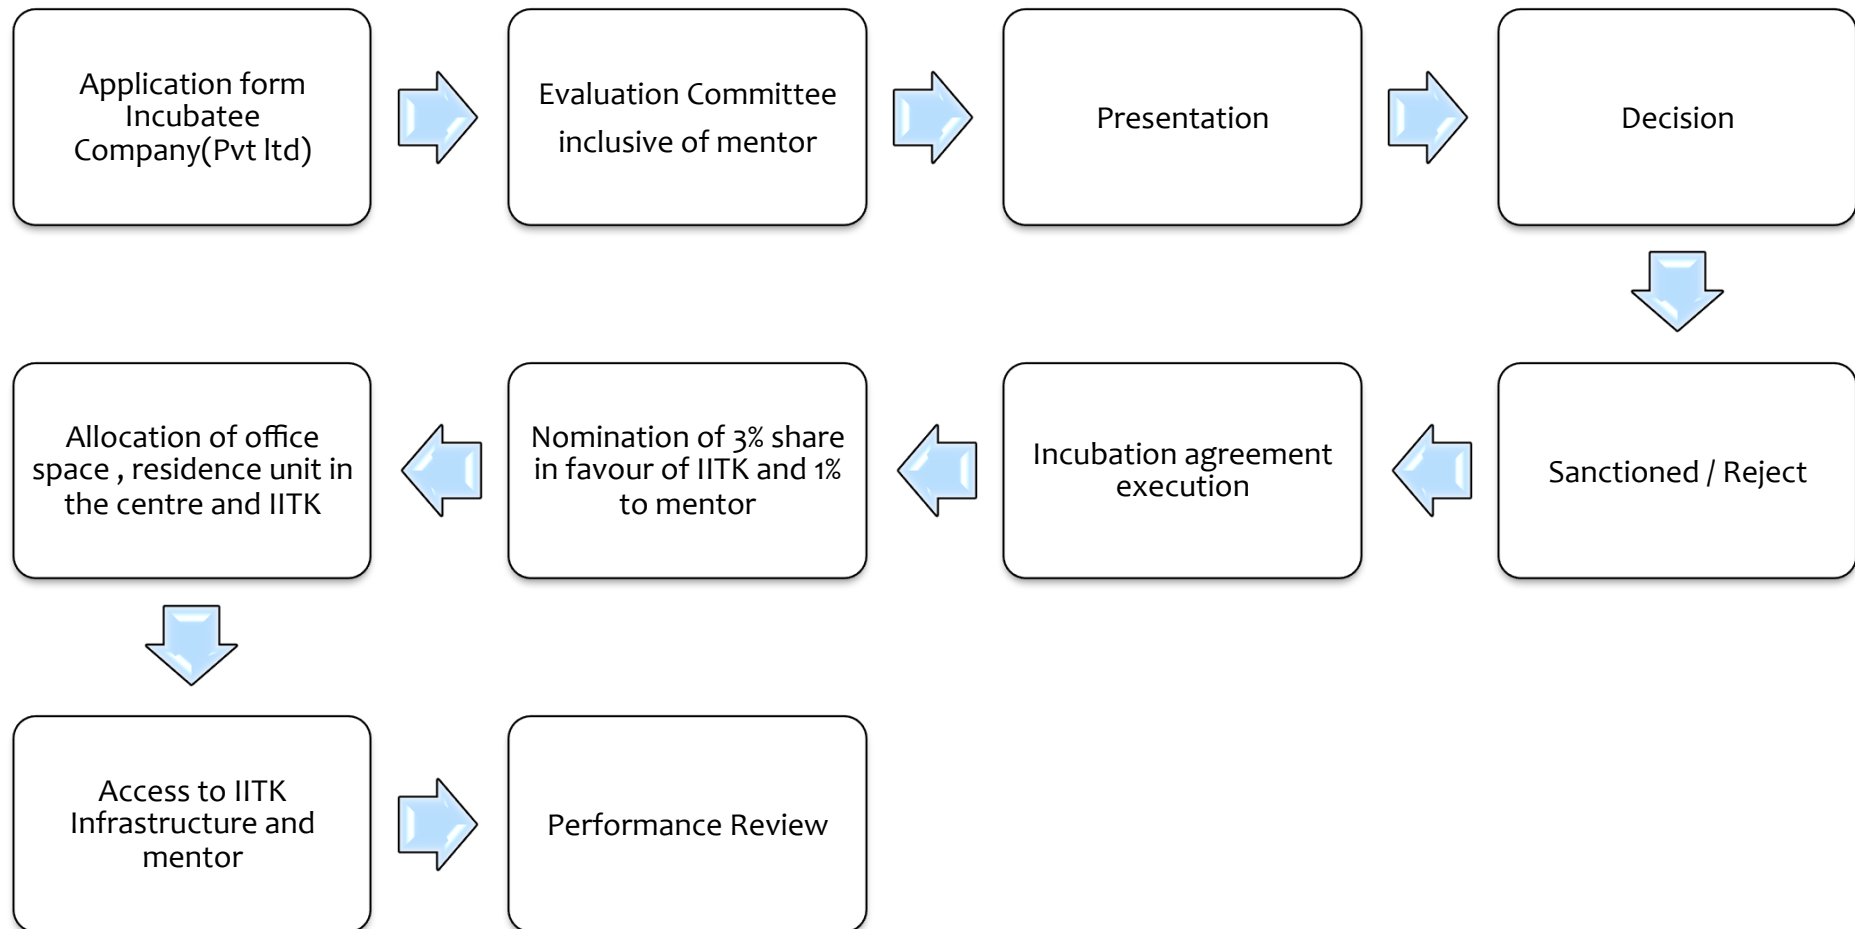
Application form Incubatee Company(Pvt ltd)

Evaluation Committee inclusive of mentor

Presentation

Decision

Sanctioned / Reject

Incubation agreement execution

Nomination of 3% share in favour of IITK and 1% to mentor

Allocation of office space , residence unit in the centre and IITK

Access to IITK Infrastructure and mentor

Performance Review